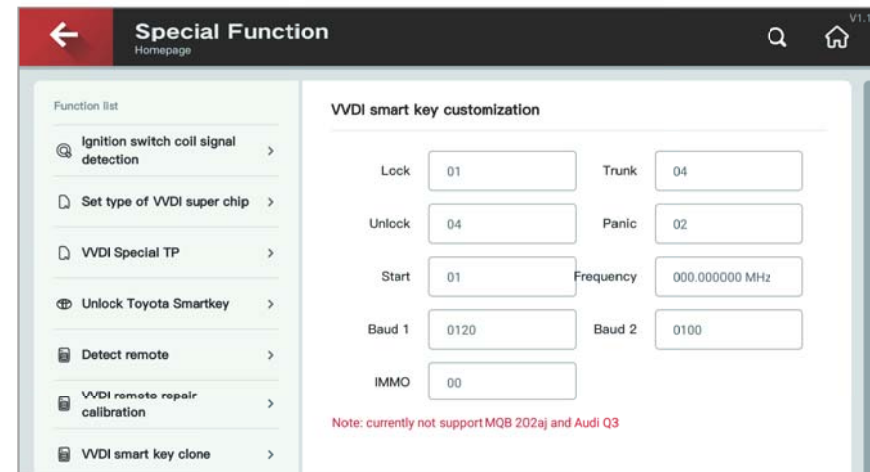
Special Function
Homepage
V1.1

Function list

Ignition switch coil signal detection

Set type of VVDI super chip

VVDI Special TP

Unlock Toyota Smartkey

Detect remote

VVDI remote repair calibration

VVDI smart key clone

VVDI smart key customization

Lock 01
Trunk 04
Unlock 04
Panic 02
Start 01
Frequency 000.000000 MHz
Baud 1 0120
Baud 2 0100
IMMO 00

Note: currently not support MQB 202aj and Audi Q3